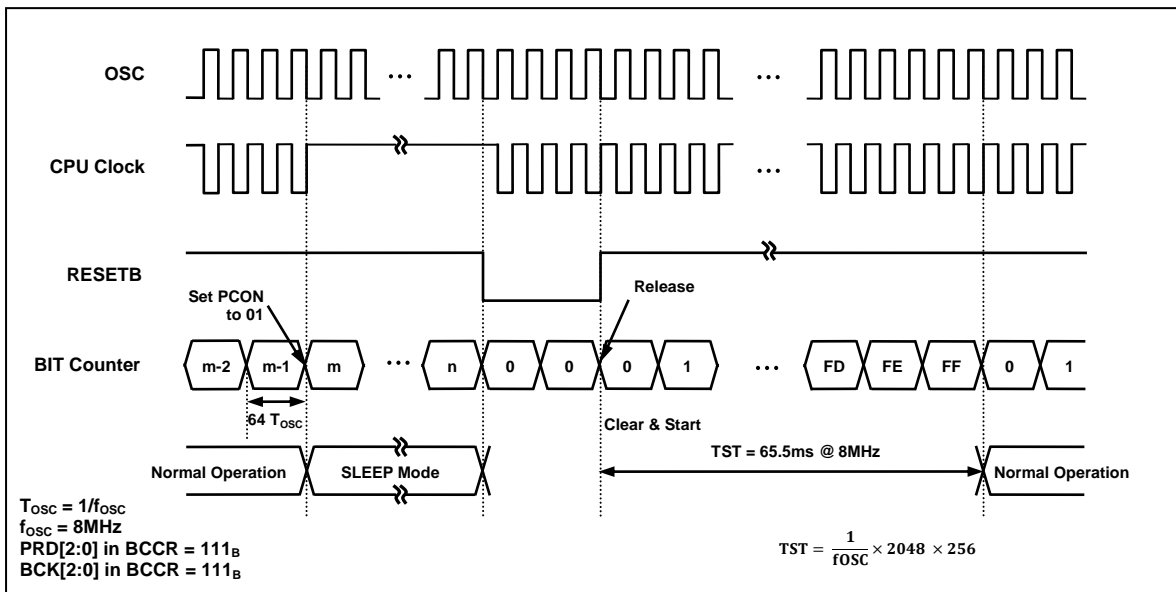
OSC
...
...

CPU Clock
...

RESETB

Set PCON to 01

Release

BIT Counter
m-2 m-1 m ... n 0 0 0 1 ... FD FE FF 0 1

64 $T_{OSC}$

Clear & Start

Normal Operation
SLEEP Mode
TST = 65.5ms @ 8MHz
Normal Operation

$T_{OSC} = 1/f_{OSC}$
$f_{OSC}$ = 8MHz
PRD[2:0] in BCCR = $111_B$
BCK[2:0] in BCCR = $111_B$

$TST = \frac{1}{fOSC} \times 2048 \times 256$